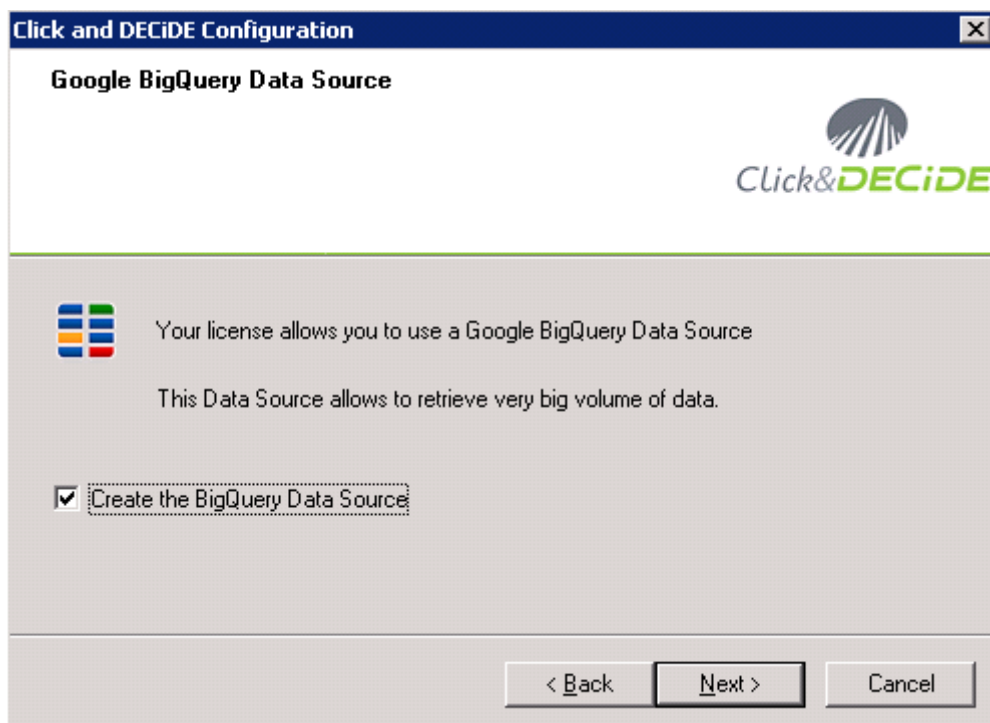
Click and DECiDE Configuration

Google BigQuery Data Source

Click&DECiDE

Your license allows you to use a Google BigQuery Data Source

This Data Source allows to retrieve very big volume of data.

Create the BigQuery Data Source

< Back

Next >

Cancel